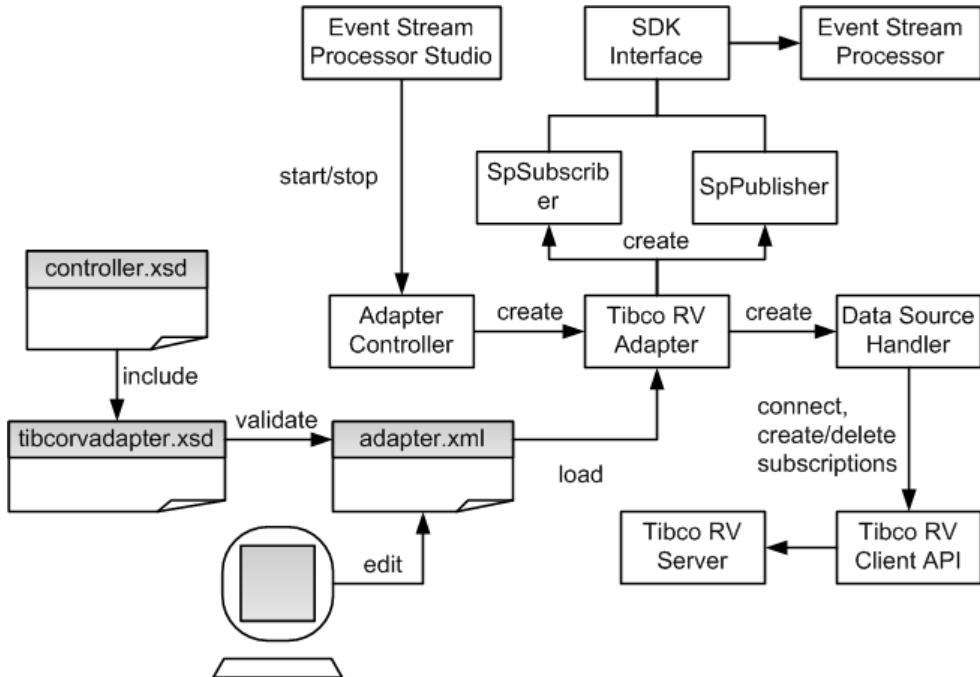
Event Stream Processor Studio

SDK Interface

Event Stream Processor

start/stop

SpSubscrib er

SpPublisher

create

controller.xsd

Adapter Controller

create

Tibco RV Adapter

create

Data Source Handler

include

tibcorvadapter.xsd

validate

adapter.xml

connect, create/delete subscriptions

load

Tibco RV Server

Tibco RV Client API

edit